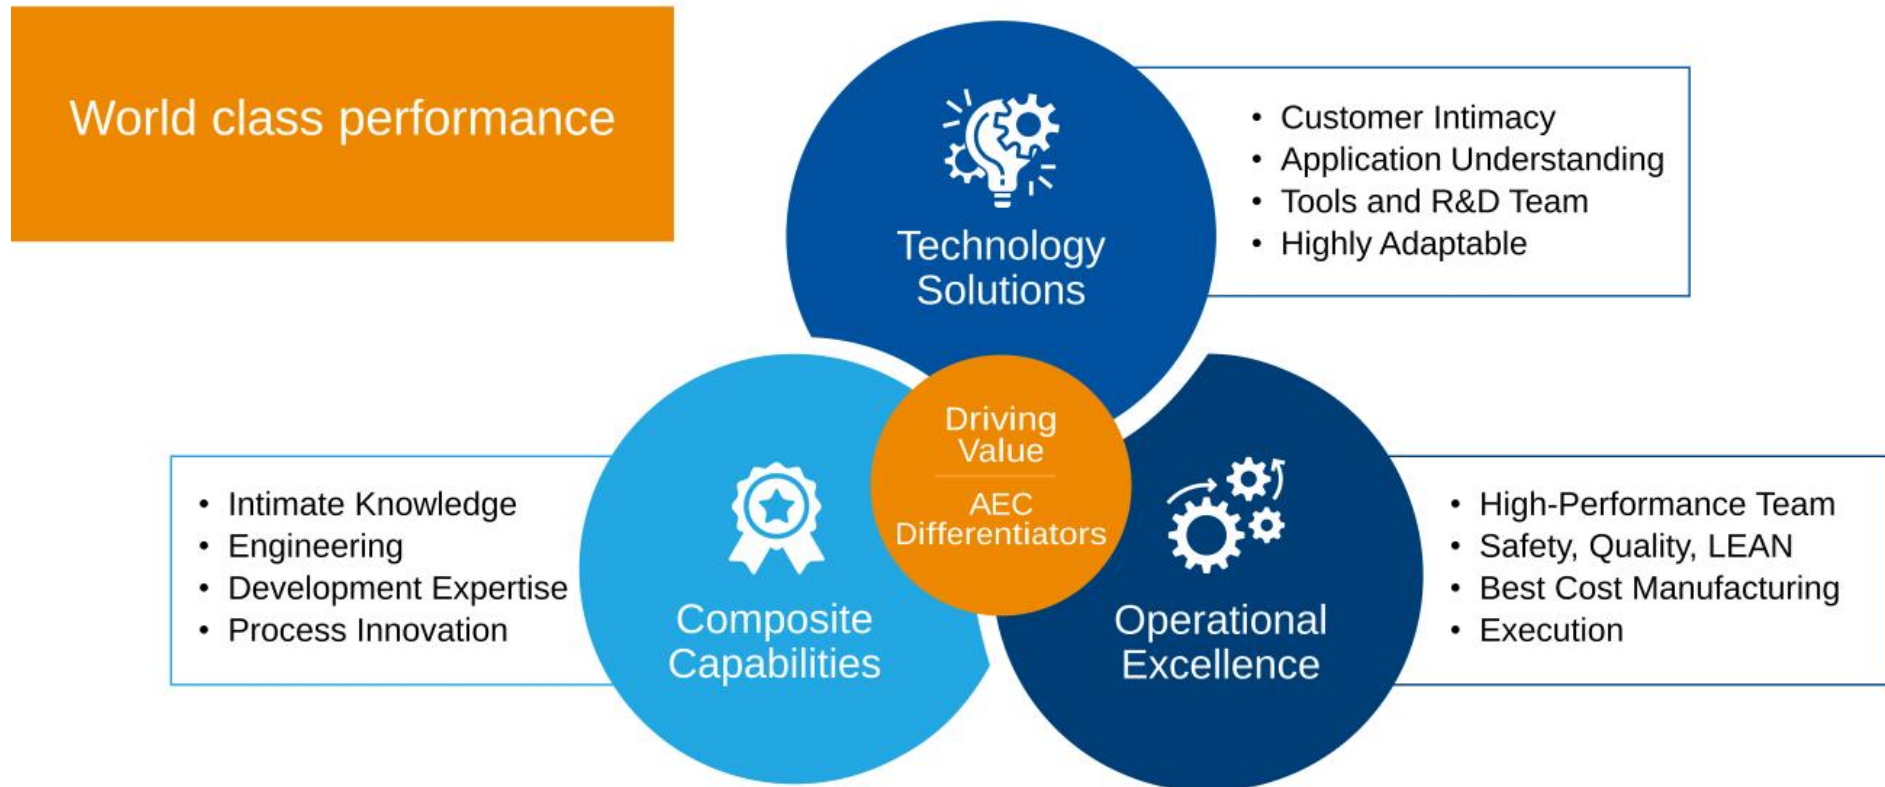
World class performance

Technology Solutions

- Customer Intimacy
- Application Understanding
- Tools and R&D Team
- Highly Adaptable

Driving Value

AEC Differentiators

- Intimate Knowledge
- Engineering
- Development Expertise
- Process Innovation

Composite Capabilities

Operational Excellence

- High-Performance Team
- Safety, Quality, LEAN
- Best Cost Manufacturing
- Execution